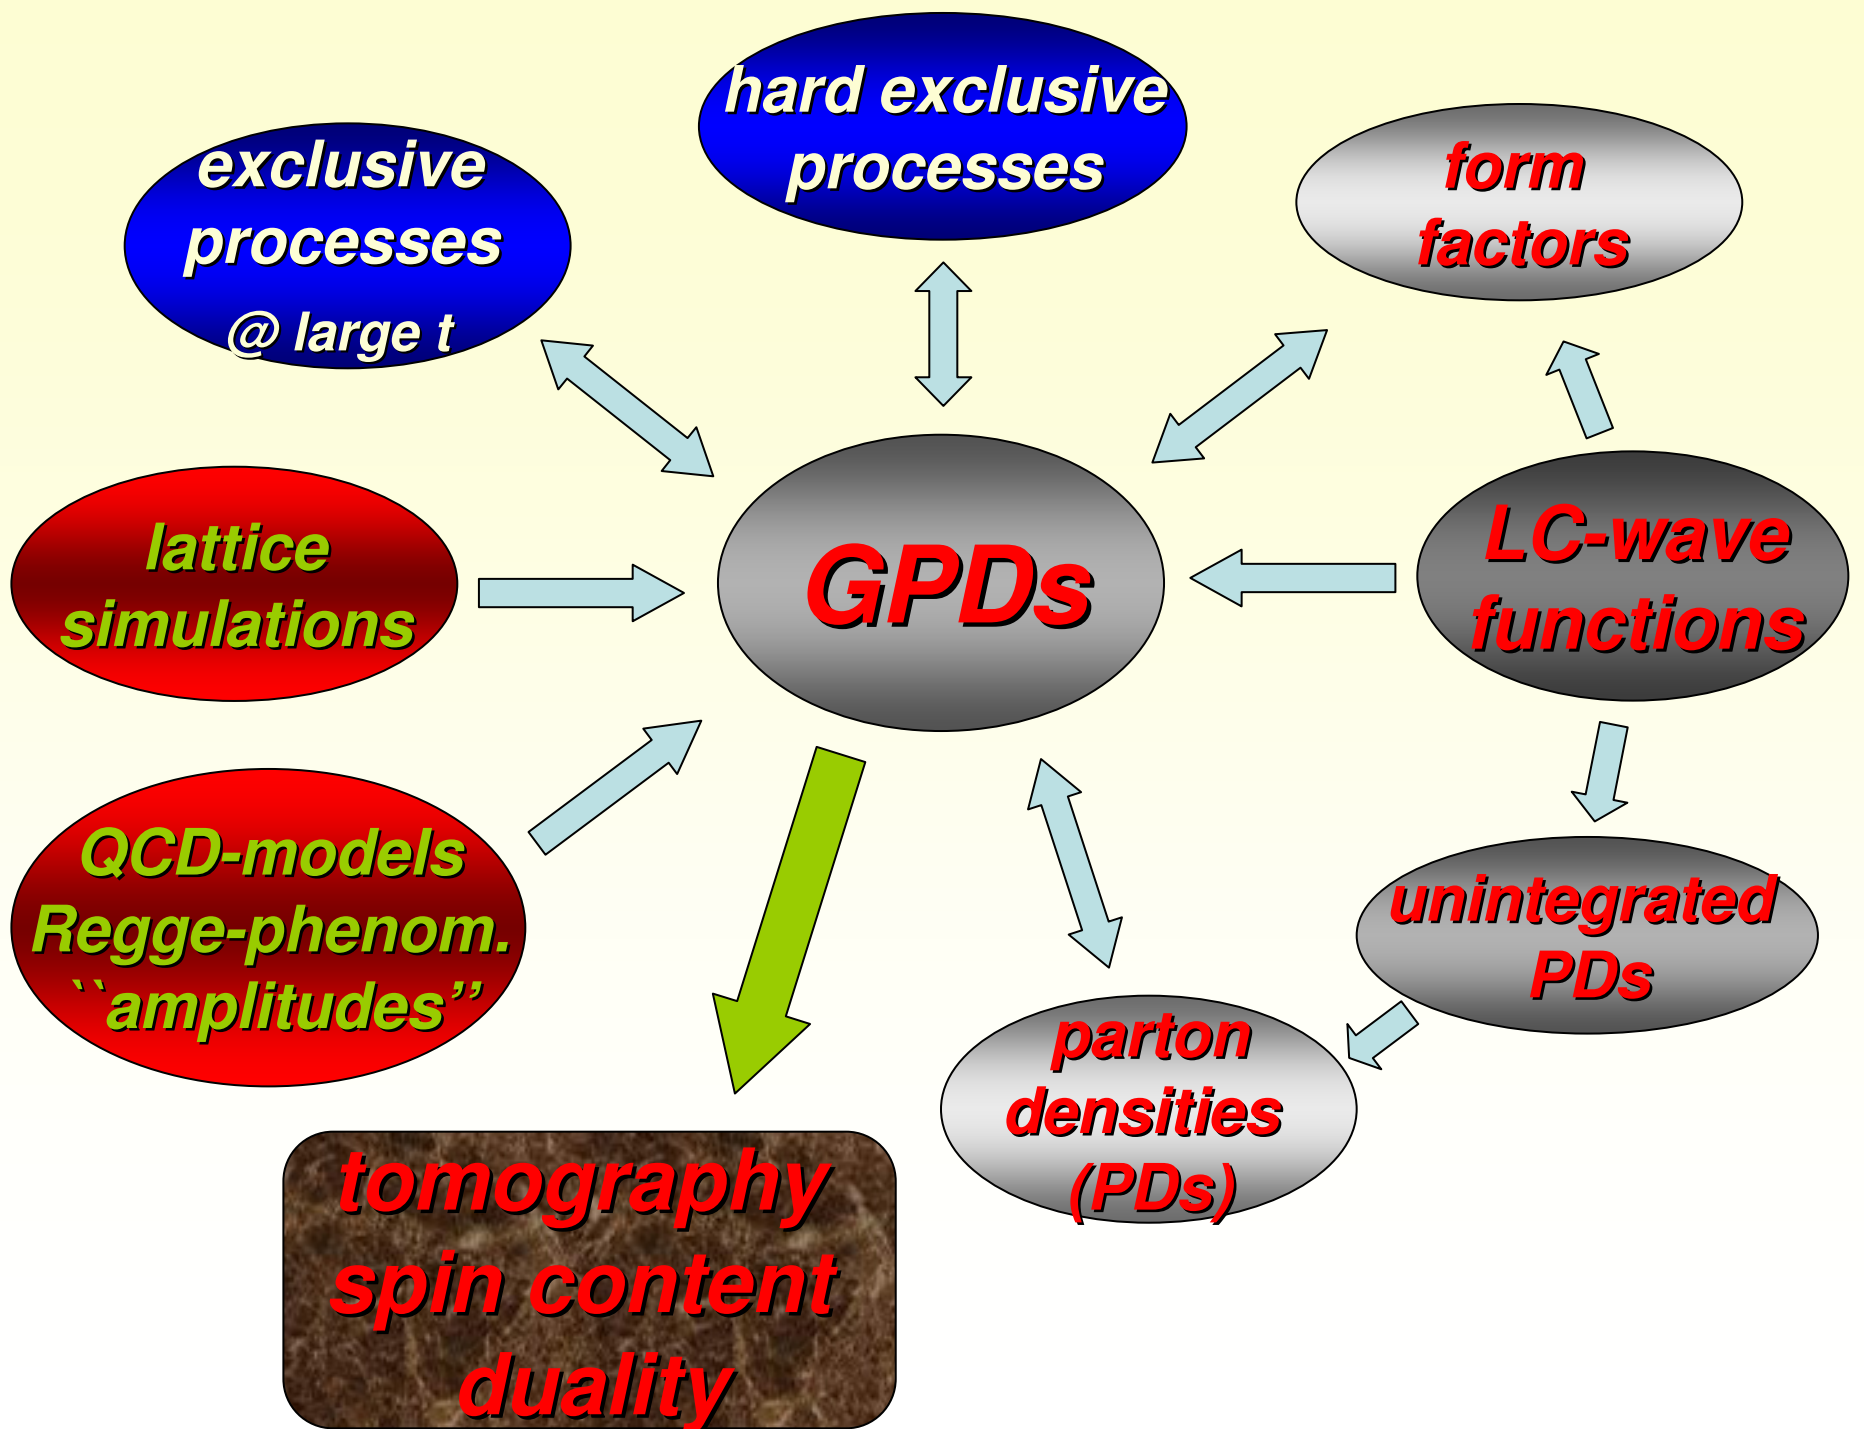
hard exclusive processes

exclusive processes @ large t

form factors

lattice simulations

GPDs

LC-wave functions

QCD-models Regge-phenom. ``amplitudes''

unintegrated PDs

parton densities (PDs)

tomography spin content duality